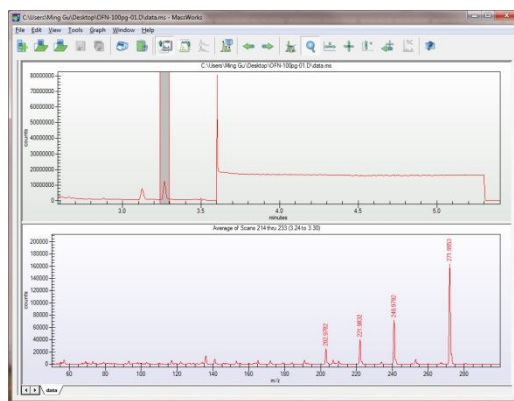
C:\Users\Ming Gu\Desktop\OFN-100pg-01.D\data.ms - MassWorks

File Edit View Tools Graph Window Help

C:\Users\Ming Gu\Desktop\OFN-100pg-01.D\data.ms

80000000
70000000
60000000
50000000
40000000
30000000
20000000
10000000
0

counts

3.0
3.5
4.0
4.5
5.0
minutes

Average of Scans 214 thru 233 (3.24 to 3.30)

200000
180000
160000
140000
120000
100000
80000
60000
40000
20000
0

counts

202.9762
221.9830
240.9792
271.9853

80
100
120
140
160
180
200
220
240
260
280
m/z

data